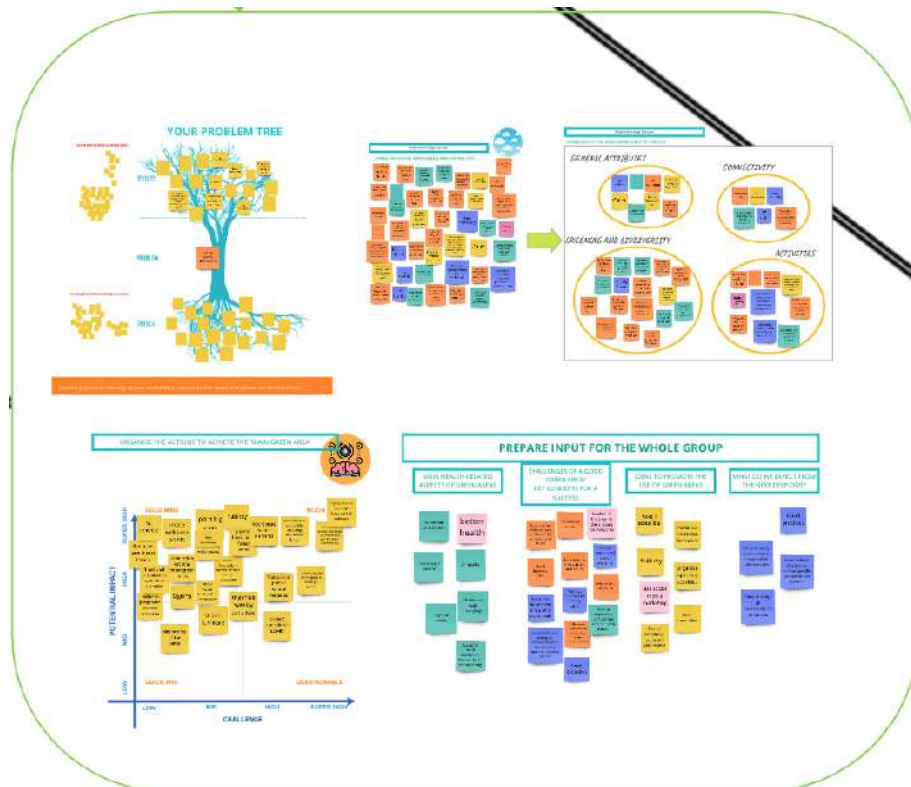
YOUR PROBLEM TREE

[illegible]

EFFECTS

PROBLEM

ROOTS

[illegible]

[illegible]

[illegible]

GENERAL ATTRIBUTES

CONNECTIVITY

GREENING AND BIODIVERSITY

ACTIVITIES

ORGANISE THE ACTIONS TO ACHIEVE THE IMAGINED GREEN AREA

GOLD MINE

POTENTIAL IMPACT

SUPER HIGH

HIGH

MID

LOW

QUICK WIN

QUESTIONABLE

CHALLENGE

LOW

MID

HIGH

SUPER HIGH

PREPARE INPUT FOR THE WHOLE GROUP

WHICH HEALTH RELATED ASPECTS OF GREEN AREAS

CHALLENGES OF A GOOD GREEN AREA? KEY ELEMENTS FOR A SUCCESS

GOAL TO PROMOTE THE USE OF GREEN AREAS

WHAT DO WE EXPECT FROM THE MUNICIPALITY?

better health

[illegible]

food pickup

lighting

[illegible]

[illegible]

paving

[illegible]

Jogging